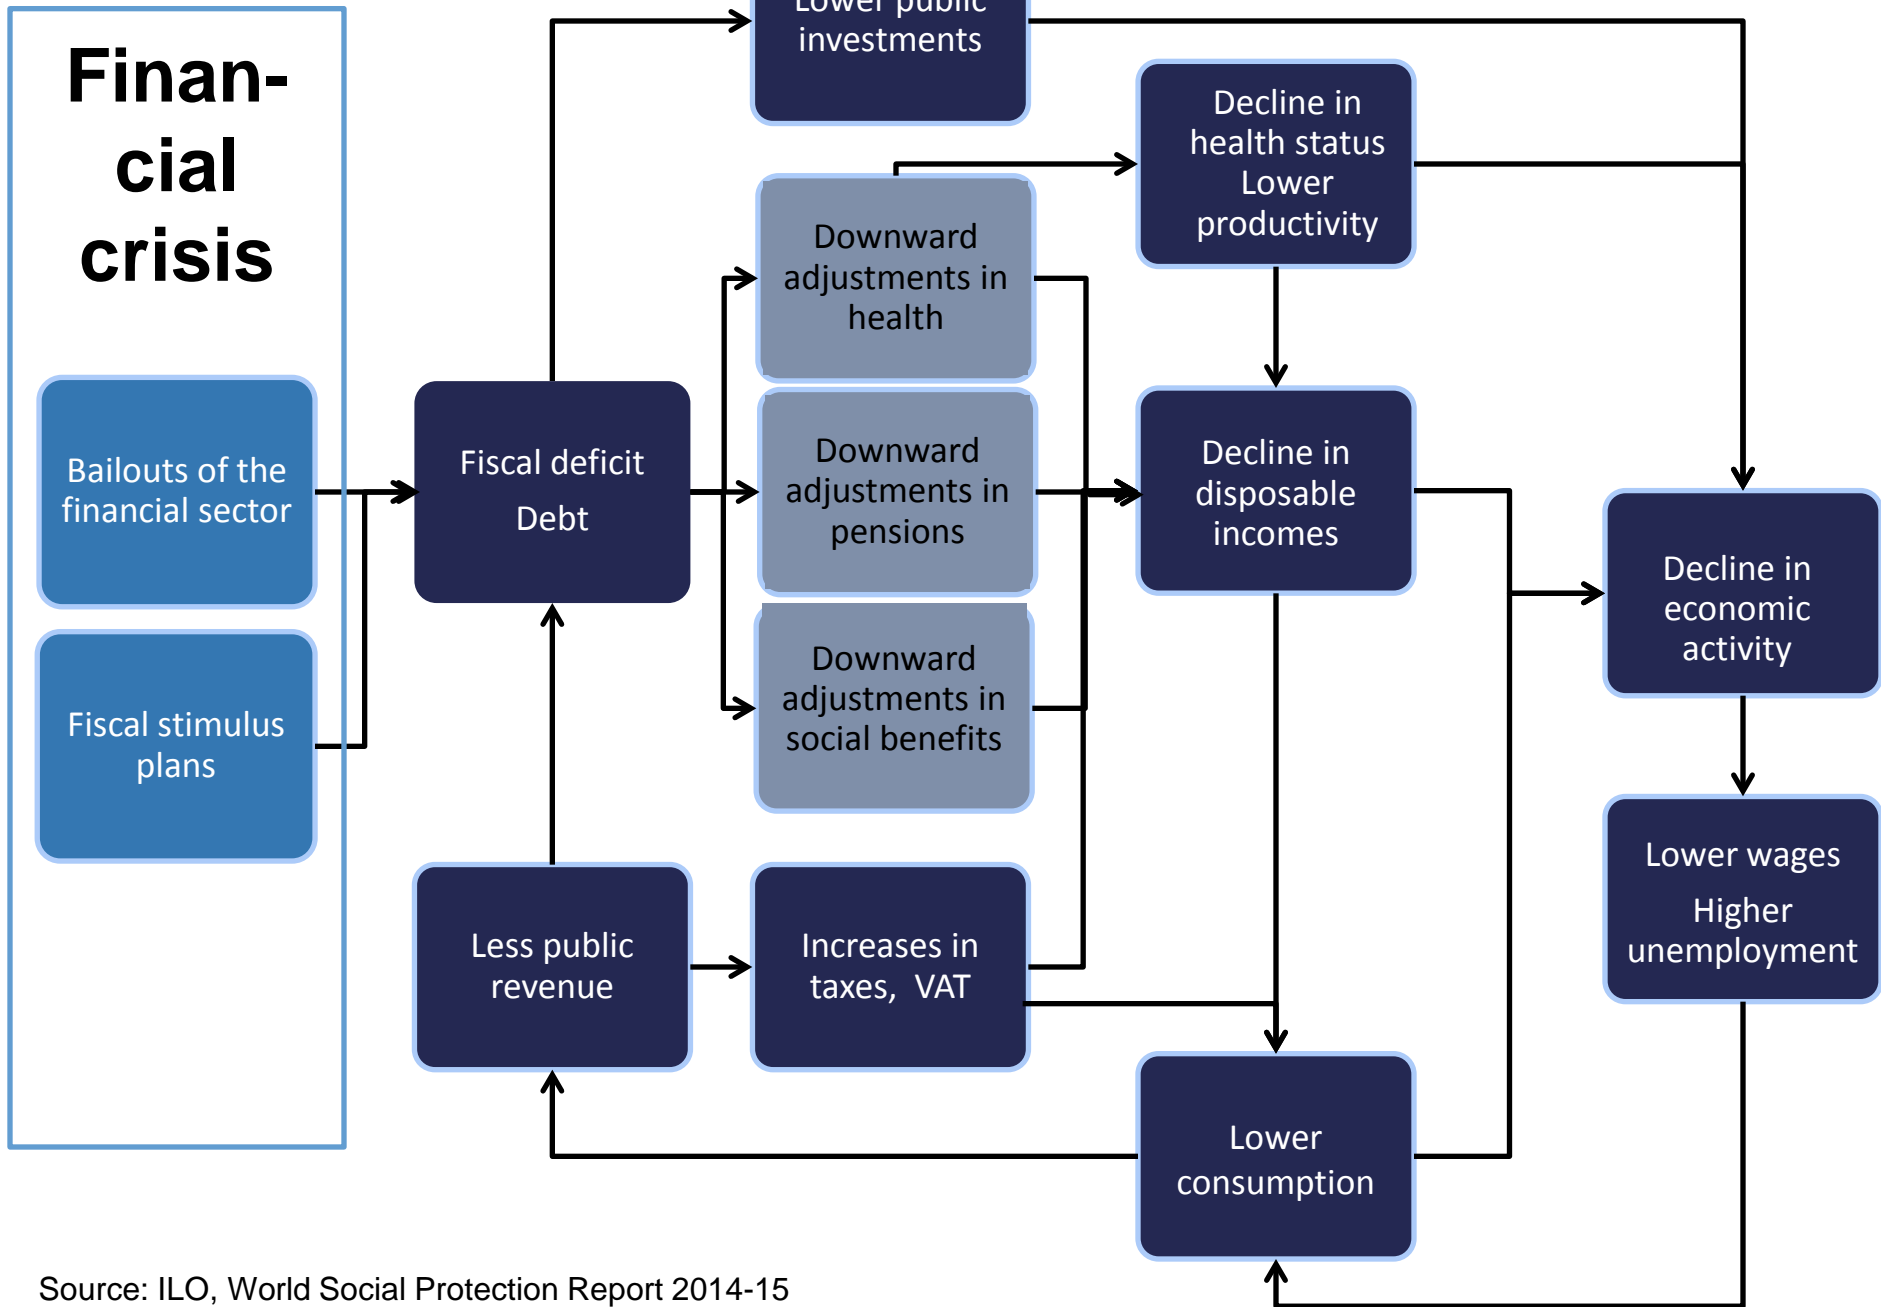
Finan-cial crisis

Bailouts of the financial sector

Fiscal stimulus plans

Fiscal deficit

Debt

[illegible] public investments

Downward adjustments in health

Downward adjustments in pensions

Downward adjustments in social benefits

Decline in health status

Lower productivity

Decline in disposable incomes

Decline in economic activity

Lower wages

Higher unemployment

Less public revenue

Increases in taxes, VAT

Lower consumption

Source: ILO, World Social Protection Report 2014-15